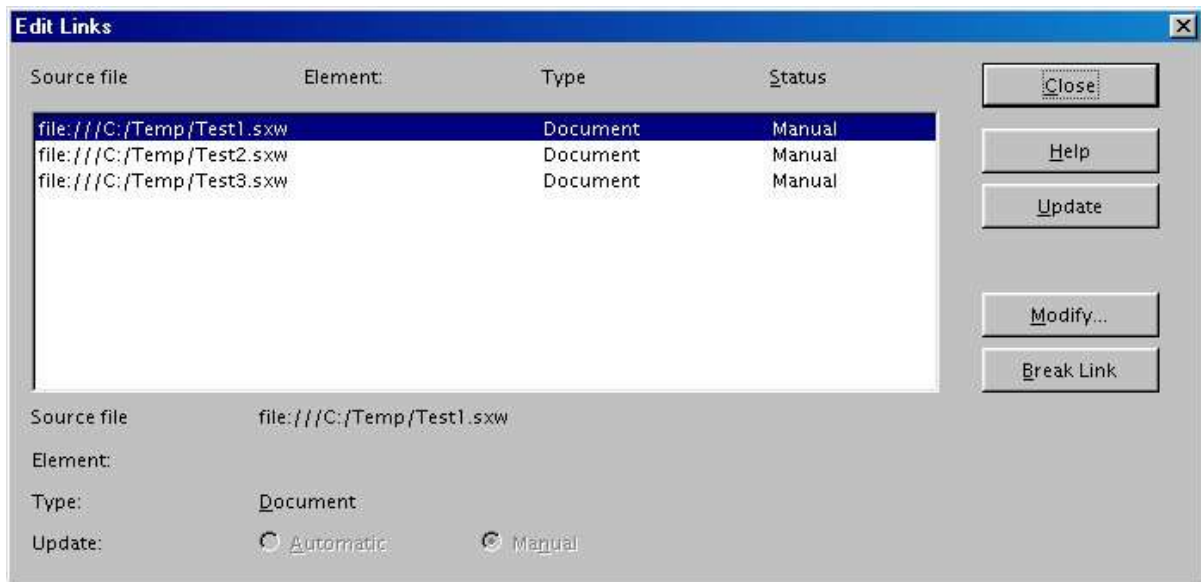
Edit Links

| Source file | Element: | Type | Status |
|---|---|---|---|
| file:///C:/Temp/Test1.sxw | | Document | Manual |
| file:///C:/Temp/Test2.sxw | | Document | Manual |
| file:///C:/Temp/Test3.sxw | | Document | Manual |

Close
Help
Update
Modify...
Break Link

Source file file:///C:/Temp/Test1.sxw

Element:

Type: Document

Update: Automatic Manual